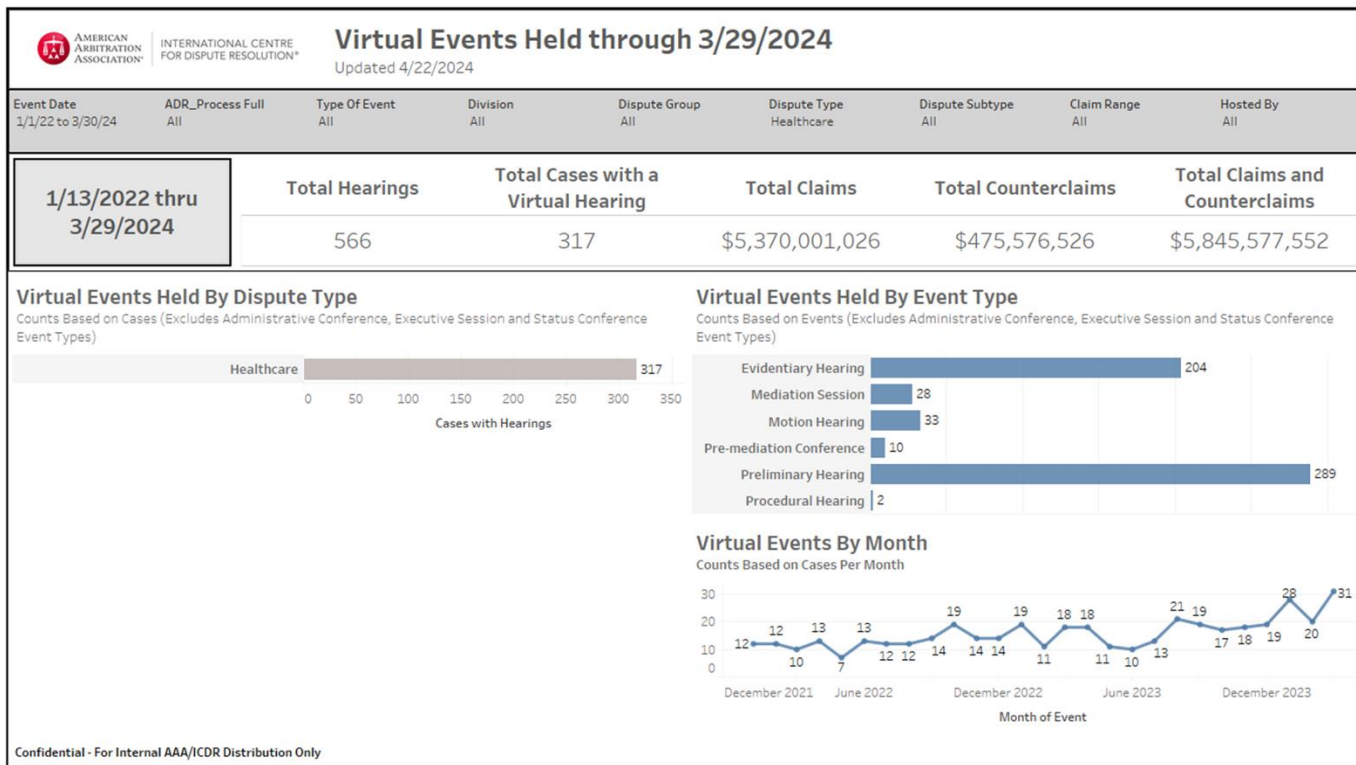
AMERICAN ARBITRATION ASSOCIATION® | INTERNATIONAL CENTRE FOR DISPUTE RESOLUTION®

Virtual Events Held through 3/29/2024
Updated 4/22/2024

| Event Date | ADR_Process Full | Type Of Event | Division | Dispute Group | Dispute Type | Dispute Subtype | Claim Range | Hosted By |
|---|---|---|---|---|---|---|---|---|
| 1/1/22 to 3/30/24 | All | All | All | All | Healthcare | All | All | All |

1/13/2022 thru 3/29/2024

| Total Hearings | Total Cases with a Virtual Hearing | Total Claims | Total Counterclaims | Total Claims and Counterclaims |
|---|---|---|---|---|
| 566 | 317 | \$5,370,001,026 | \$475,576,526 | \$5,845,577,552 |

Virtual Events Held By Dispute Type
Counts Based on Cases (Excludes Administrative Conference, Executive Session and Status Conference Event Types)

Healthcare 317
0 50 100 150 200 250 300 350
Cases with Hearings

Virtual Events Held By Event Type
Counts Based on Events (Excludes Administrative Conference, Executive Session and Status Conference Event Types)

Evidentiary Hearing 204
Mediation Session 28
Motion Hearing 33
Pre-mediation Conference 10
Preliminary Hearing 289
Procedural Hearing 2

Virtual Events By Month
Counts Based on Cases Per Month

30
20
10
0
12 12 10 13 7 13 12 12 14 19 14 14 19 11 18 18 11 10 13 21 19 17 18 19 28 20 31
December 2021 June 2022 December 2022 June 2023 December 2023
Month of Event

Confidential - For Internal AAA/ICDR Distribution Only